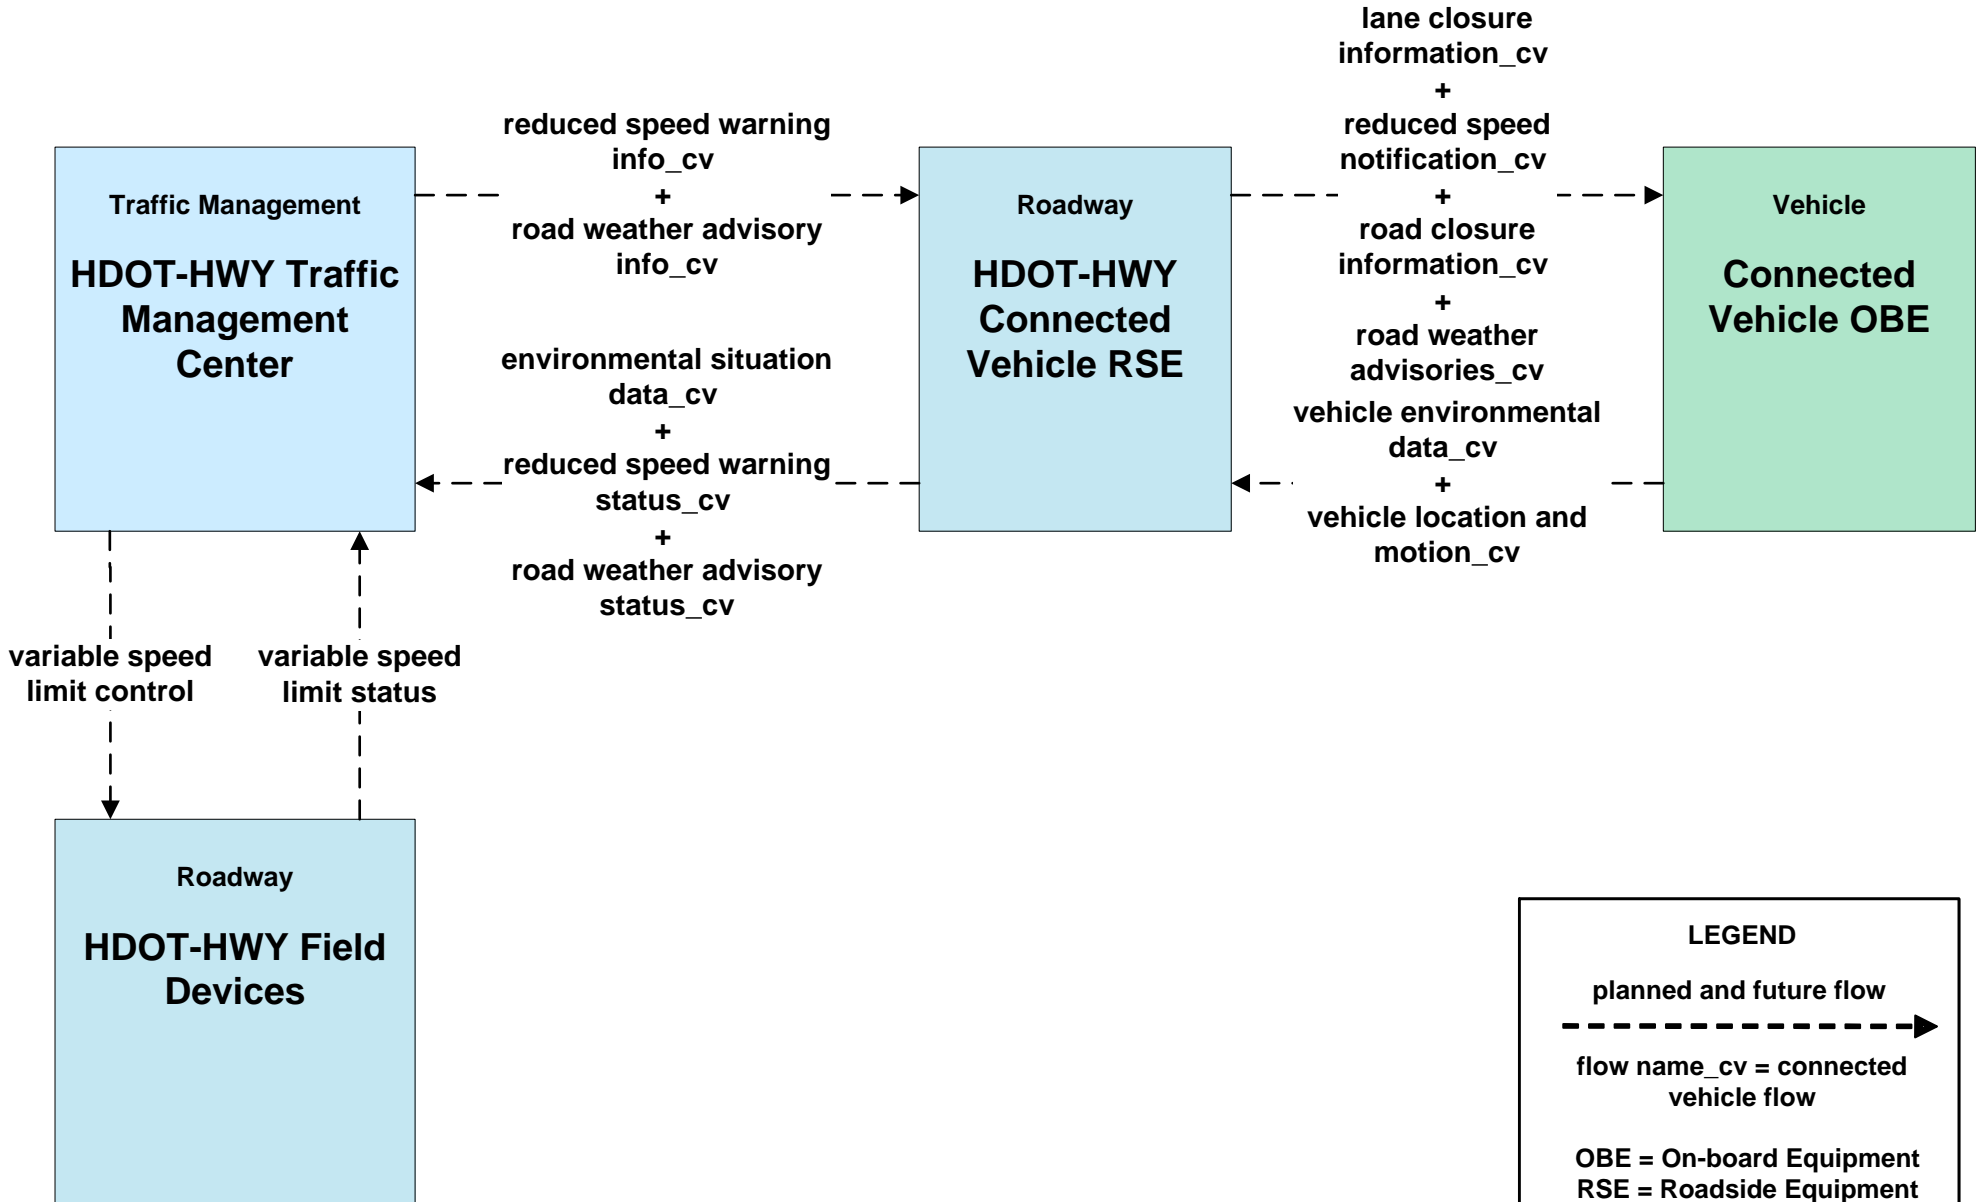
lane closure information_cv
+
reduced speed notification_cv
+
road closure information_cv
+
road weather advisories_cv

reduced speed warning info_cv
+
road weather advisory info_cv

Traffic Management

HDOT-HWY Traffic Management Center

Roadway

HDOT-HWY Connected Vehicle RSE

Vehicle

Connected Vehicle OBE

environmental situation data_cv
+
reduced speed warning status_cv
+
road weather advisory status_cv

vehicle environmental data_cv
+
vehicle location and motion_cv

variable speed limit control

variable speed limit status

Roadway

HDOT-HWY Field Devices

LEGEND

planned and future flow

flow name_cv = connected vehicle flow

OBE = On-board Equipment
RSE = Roadside Equipment